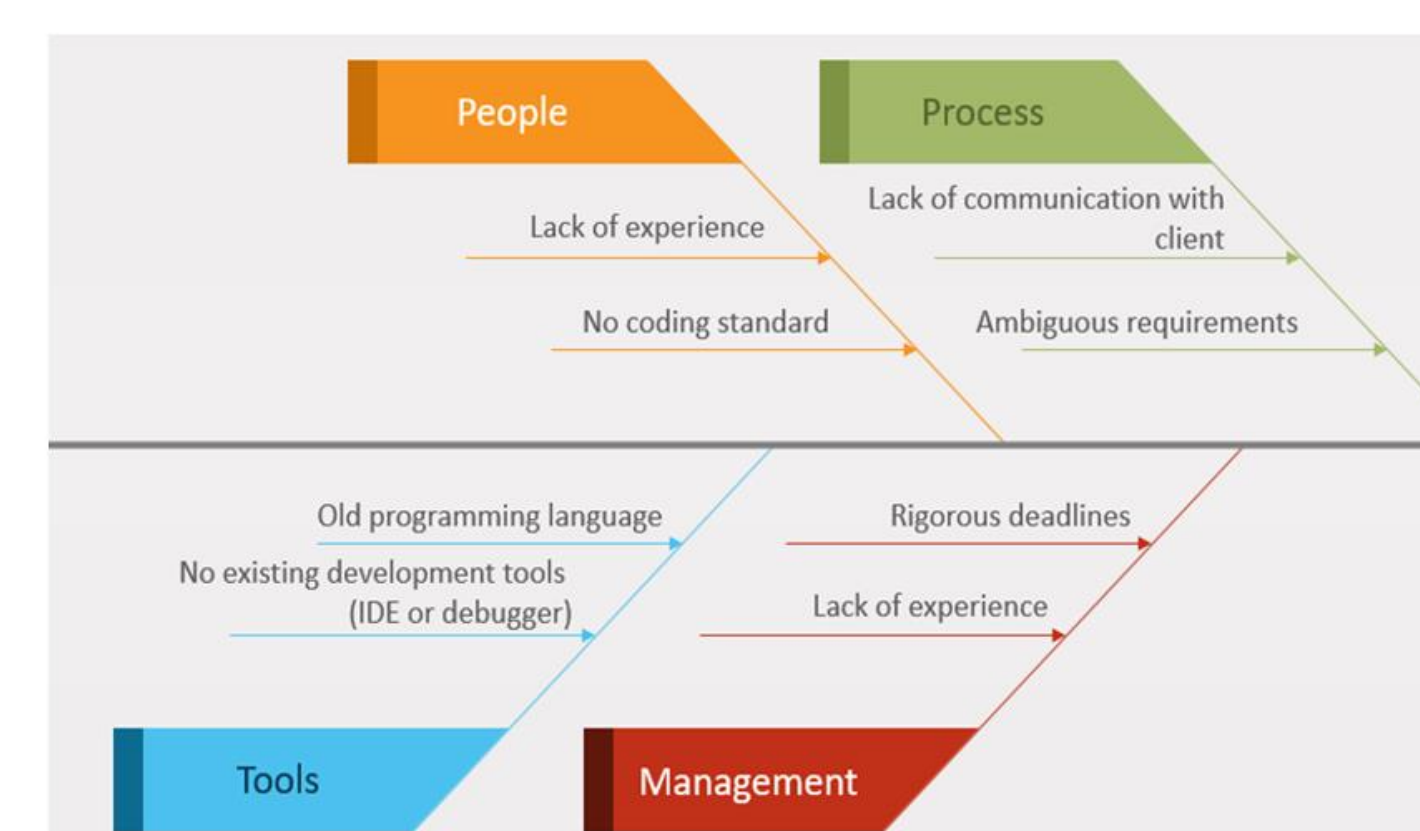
People

Lack of experience

No coding standard

Process

Lack of communication with client

Ambiguous requirements

Old programming language

No existing development tools (IDE or debugger)

Rigorous deadlines

Lack of experience

Tools

Management